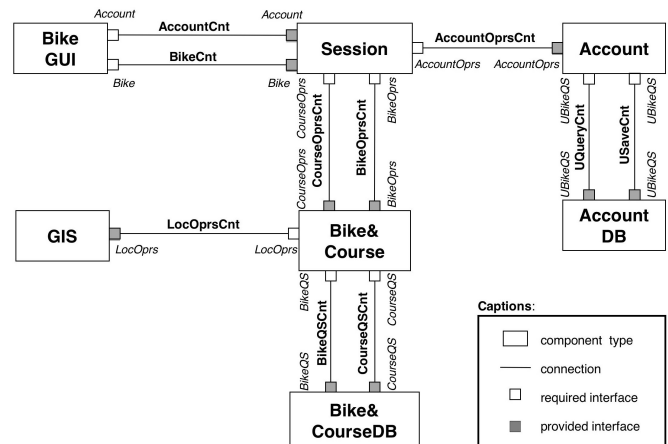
Account
AccountCnt
Account
Bike GUI
BikeCnt
Bike
Bike
Session
AccountOprsCnt
AccountOprs
AccountOprs
Account
UBikeQS
UQueryCnt
UBikeQS
USaveCnt
UBikeQS
UBikeQS
Account DB
CourseOprs
CourseOprsCnt
CourseOprs
BikeOprs
BikeOprsCnt
BikeOprs
GIS
LocOprs
LocOprsCnt
LocOprs
Bike& Course
BikeQS
BikeQSCnt
BikeQS
CourseQS
CourseQSCnt
CourseQS
Bike& CourseDB

Captions:
component type
connection
required interface
provided interface